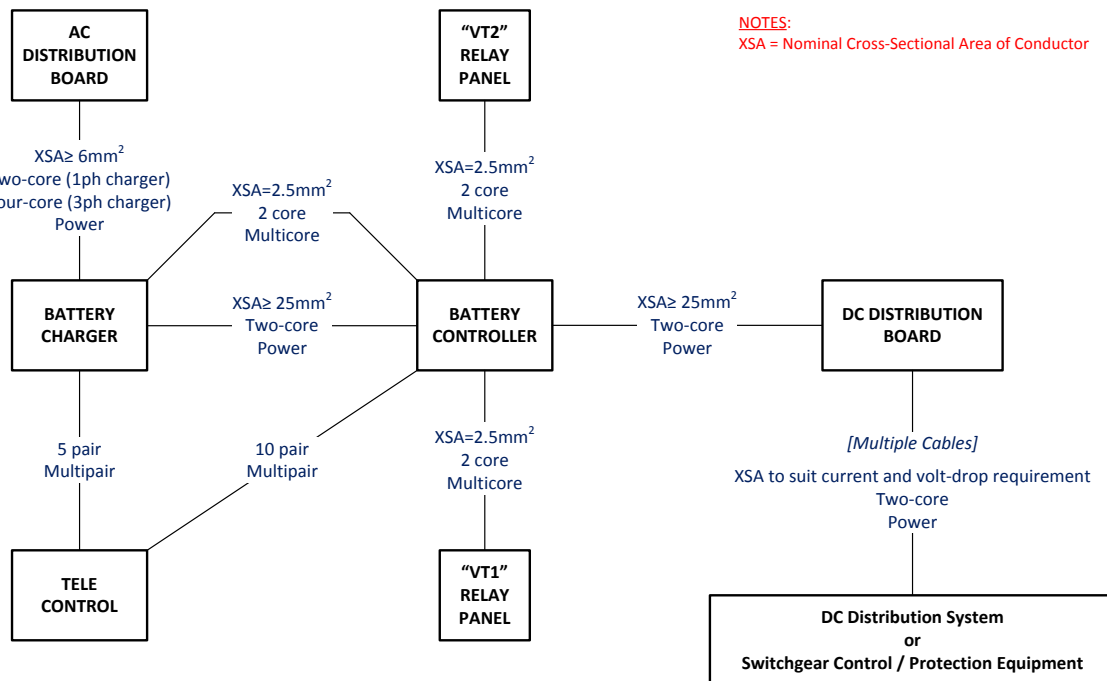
AC DISTRIBUTION BOARD

"VT2" RELAY PANEL

NOTES:
XSA = Nominal Cross-Sectional Area of Conductor

XSA≥ 6mm$^2$
wo-core (1ph charger)
our-core (3ph charger)
Power

XSA=2.5mm$^2$
2 core
Multicore

XSA=2.5mm$^2$
2 core
Multicore

BATTERY CHARGER

XSA≥ 25mm$^2$
Two-core
Power

BATTERY CONTROLLER

XSA≥ 25mm$^2$
Two-core
Power

DC DISTRIBUTION BOARD

5 pair
Multipair

10 pair
Multipair

XSA=2.5mm$^2$
2 core
Multicore

[Multiple Cables]

XSA to suit current and volt-drop requirement
Two-core
Power

TELE CONTROL

"VT1" RELAY PANEL

DC Distribution System
or
Switchgear Control / Protection Equipment